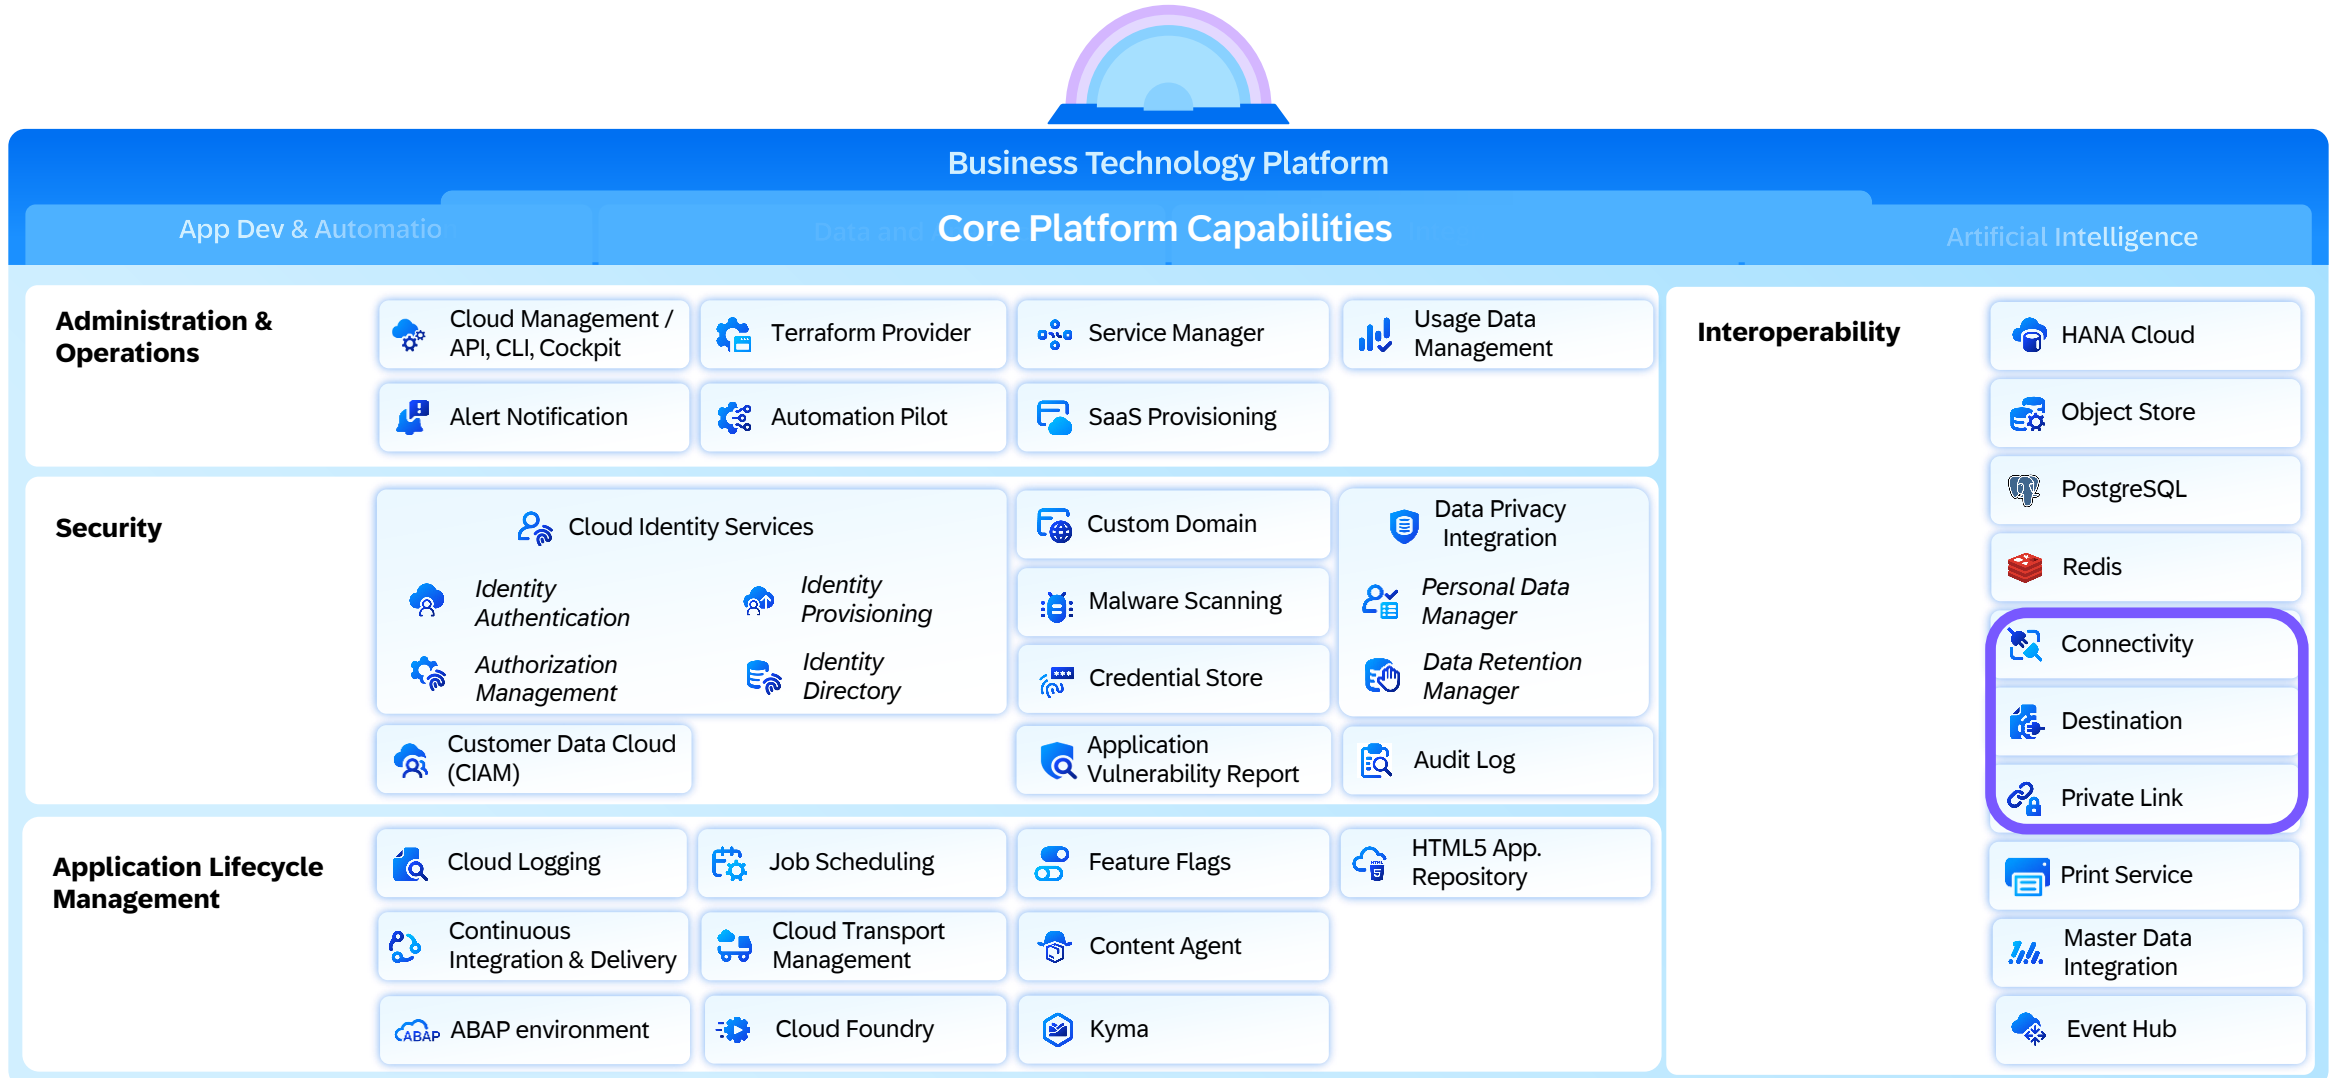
Business Technology Platform

App Dev & Automatio

Data and

Core Platform Capabilities

Artificial Intelligence

Administration & Operations

Cloud Management / API, CLI, Cockpit

Terraform Provider

Service Manager

Usage Data Management

Alert Notification

Automation Pilot

SaaS Provisioning

Security

Cloud Identity Services

Identity Authentication

Identity Provisioning

Authorization Management

Identity Directory

Custom Domain

Malware Scanning

Credential Store

Data Privacy Integration

Personal Data Manager

Data Retention Manager

Customer Data Cloud (CIAM)

Application Vulnerability Report

Audit Log

Application Lifecycle Management

Cloud Logging

Job Scheduling

Feature Flags

HTML5 App. Repository

Continuous Integration & Delivery

Cloud Transport Management

Content Agent

ABAP environment

Cloud Foundry

Kyma

Interoperability

HANA Cloud

Object Store

PostgreSQL

Redis

Connectivity

Destination

Private Link

Print Service

Master Data Integration

Event Hub